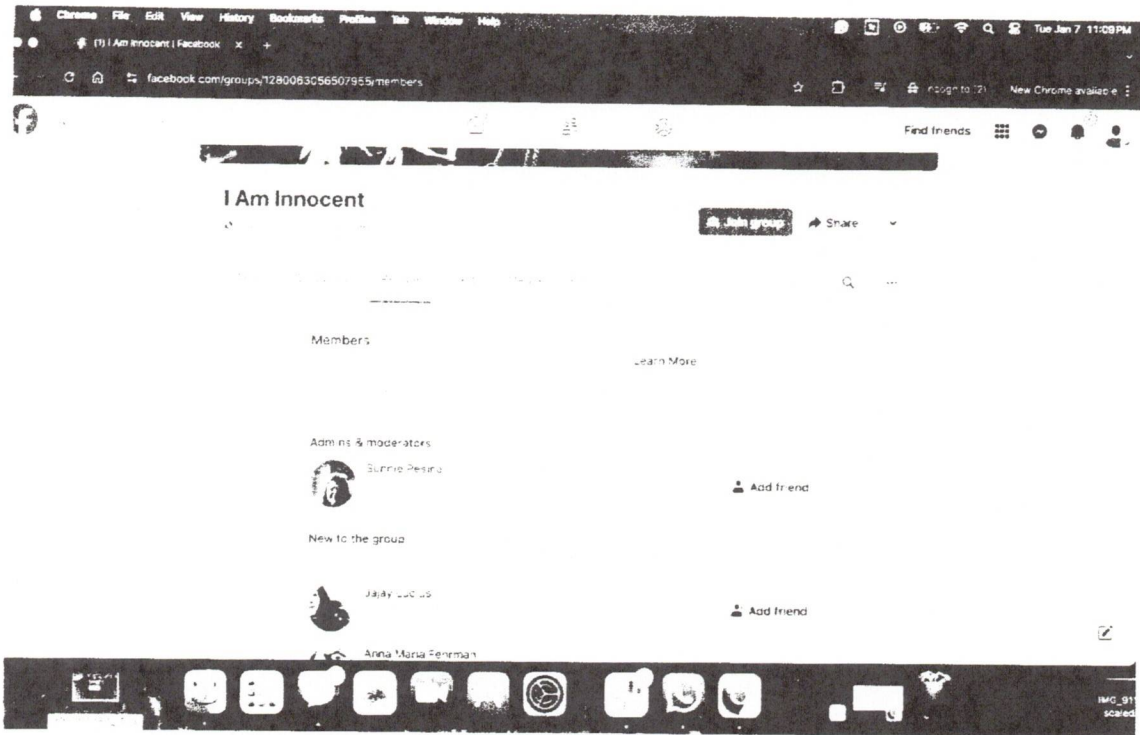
Chrome File Edit View History Bookmarks Profiles Tab Window Help

Tue Jan 7 11:09PM

(1) I Am Innocent | Facebook

facebook.com/groups/1280063056507955/members

Incognito (2) New Chrome available

Find friends

I Am Innocent

Join group Share

Members

Learn More

Admins & moderators

Sunnie Pesina

Add friend

New to the group

Jajay Lucius

Add friend

Anna Maria Fehrman

IMG_91 scaled